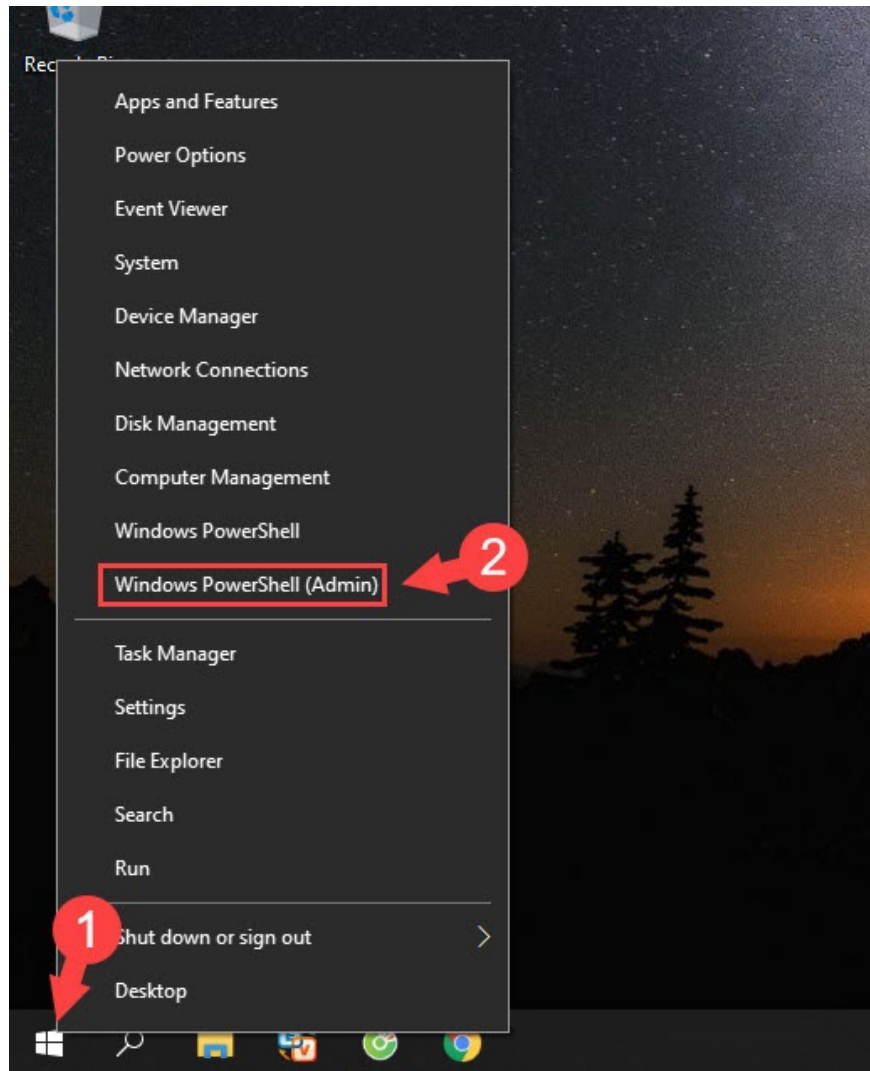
Rec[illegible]

Apps and Features
Power Options
Event Viewer
System
Device Manager
Network Connections
Disk Management
Computer Management
Windows PowerShell
Windows PowerShell (Admin)
2

Task Manager
Settings
File Explorer
Search
Run

1
Shut down or sign out
Desktop